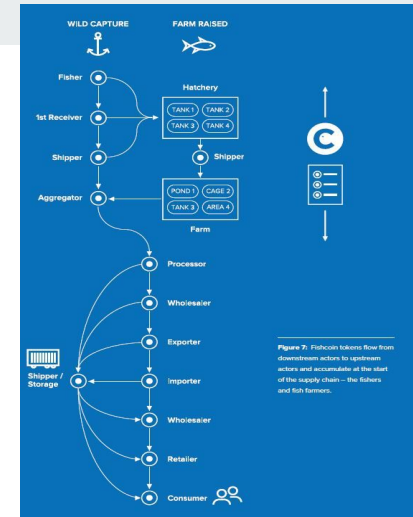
WILD CAPTURE

FARM RAISED

Fisher

1st Receiver

Shipper

Aggregator

Hatchery

TANK 1

TANK 2

TANK 3

TANK 4

Shipper

POND 1

CAGE 2

TANK 3

AREA 4

Farm

Processor

Wholesaler

Exporter

Shipper / Storage

Importer

Wholesaler

Retailer

Consumer

Figure 7: Fishcoin tokens flow from downstream actors to upstream actors and accumulate at the start of the supply chain – the fishers and fish farmers.